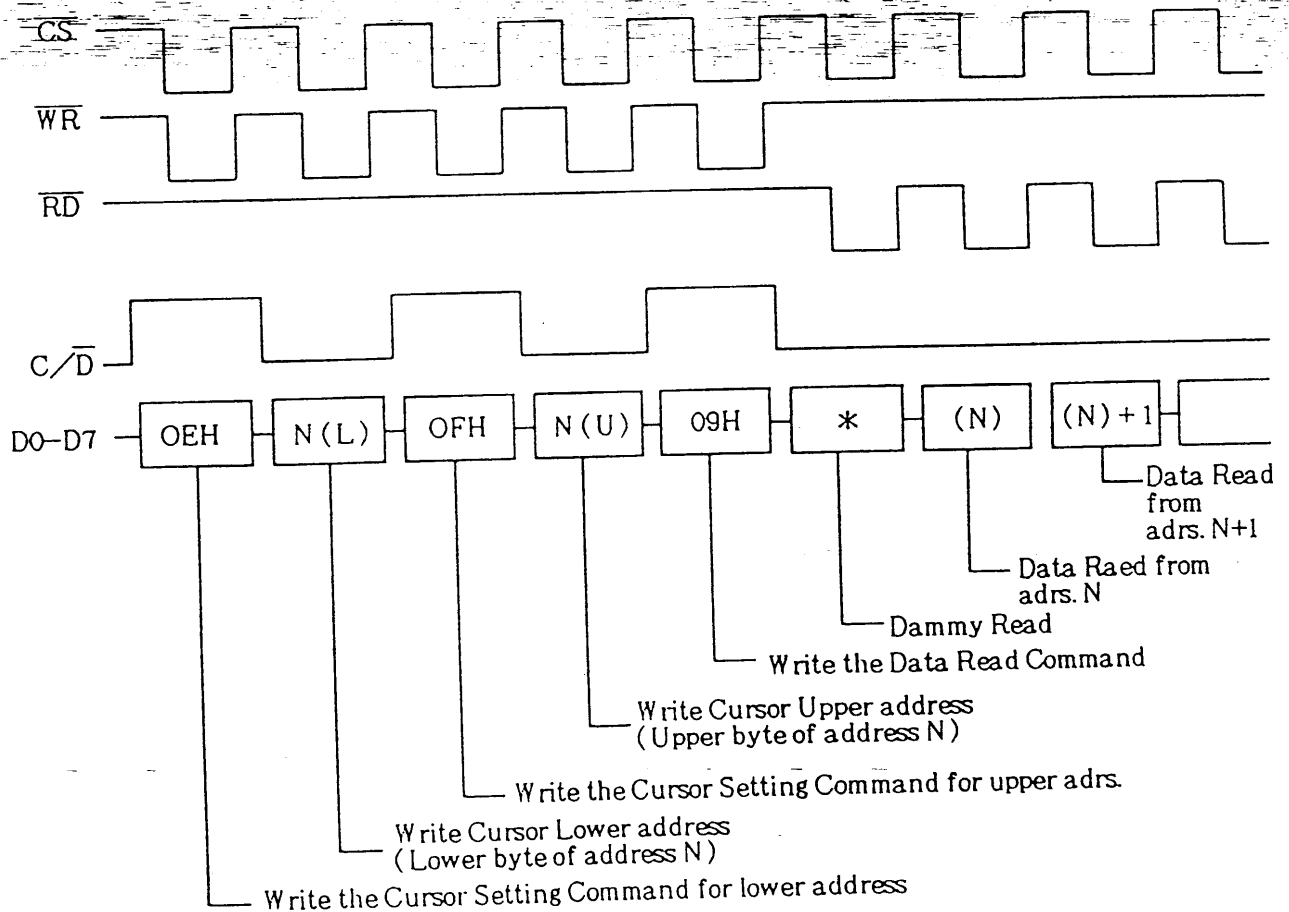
$\overline{CS}$

$\overline{WR}$

$\overline{RD}$

$C/\overline{D}$

D0–D7

OEH

N(L)

OFH

N(U)

09H

*

(N)

(N)+1

Data Read from adrs. N+1

Data Raed from adrs. N

Dammy Read

Write the Data Read Command

Write Cursor Upper address (Upper byte of address N)

Write the Cursor Setting Command for upper adrs.

Write Cursor Lower address (Lower byte of address N)

Write the Cursor Setting Command for lower address